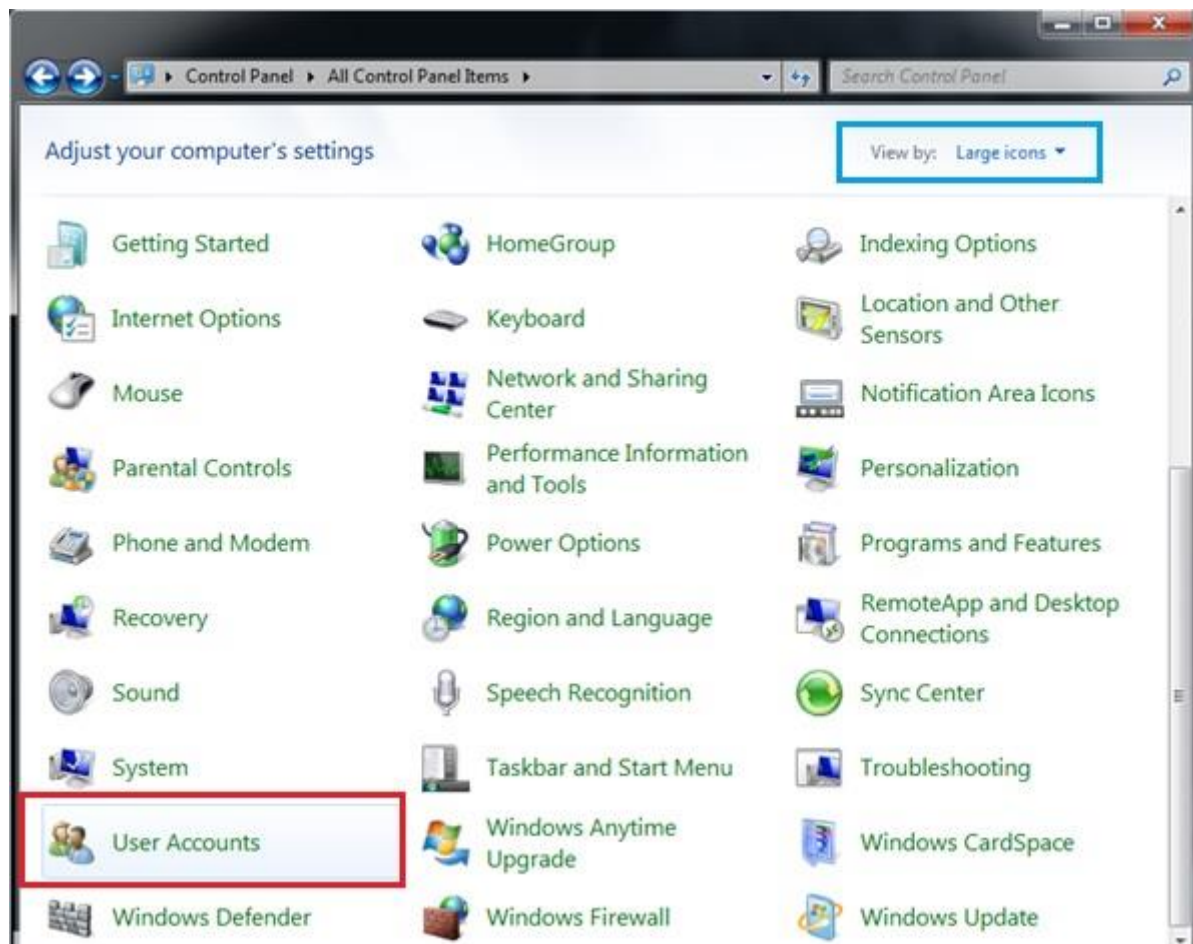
Control Panel ▸ All Control Panel Items ▸

Search Control Panel

Adjust your computer's settings

View by: Large icons ▾

Getting Started

HomeGroup

Indexing Options

Internet Options

Keyboard

Location and Other Sensors

Mouse

Network and Sharing Center

Notification Area Icons

Parental Controls

Performance Information and Tools

Personalization

Phone and Modem

Power Options

Programs and Features

Recovery

Region and Language

RemoteApp and Desktop Connections

Sound

Speech Recognition

Sync Center

System

Taskbar and Start Menu

Troubleshooting

User Accounts

Windows Anytime Upgrade

Windows CardSpace

Windows Defender

Windows Firewall

Windows Update